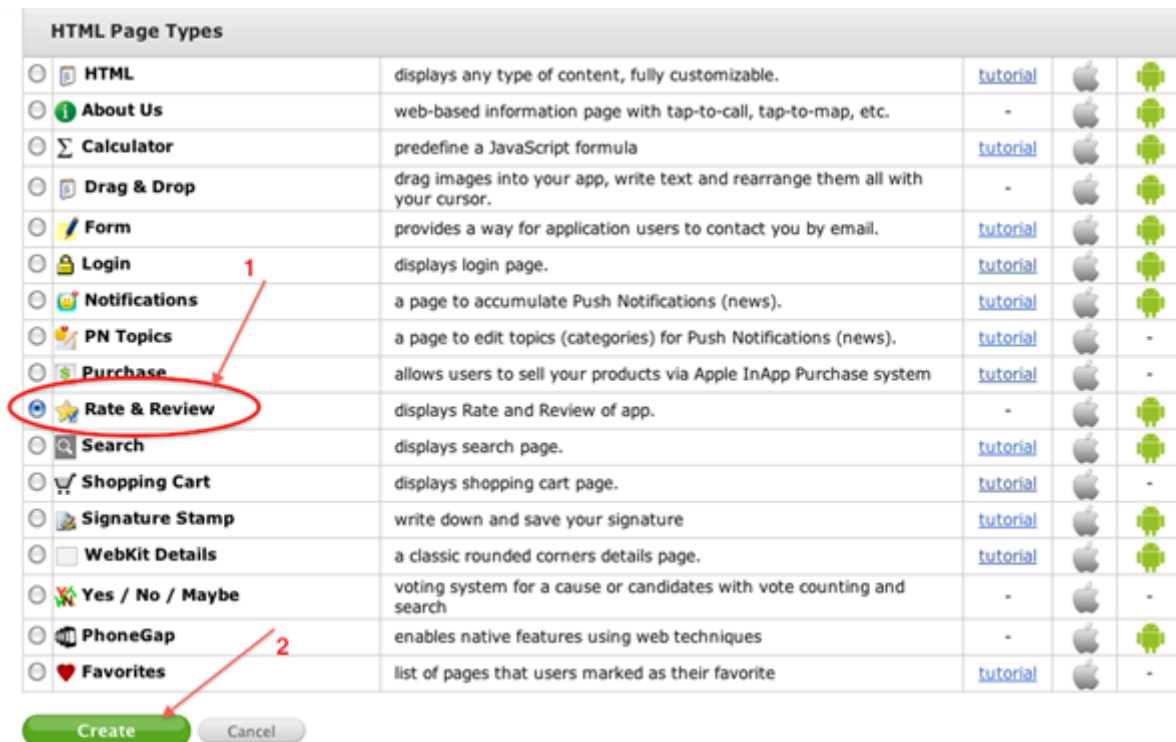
HTML Page Types

| | | | |
|---|---|---|---|
| HTML | displays any type of content, fully customizable. | tutorial | |
| About Us | web-based information page with tap-to-call, tap-to-map, etc. | - | |
| Calculator | predefine a JavaScript formula | tutorial | |
| Drag & Drop | drag images into your app, write text and rearrange them all with your cursor. | - | |
| Form | provides a way for application users to contact you by email. | tutorial | |
| Login | displays login page. | tutorial | |
| Notifications | a page to accumulate Push Notifications (news). | tutorial | |
| PN Topics | a page to edit topics (categories) for Push Notifications (news). | tutorial | - |
| Purchase | allows users to sell your products via Apple InApp Purchase system | tutorial | - |
| Rate & Review | displays Rate and Review of app. | - | |
| Search | displays search page. | tutorial | |
| Shopping Cart | displays shopping cart page. | tutorial | - |
| Signature Stamp | write down and save your signature | tutorial | |
| WebKit Details | a classic rounded corners details page. | tutorial | - |
| Yes / No / Maybe | voting system for a cause or candidates with vote counting and search | - | - |
| PhoneGap | enables native features using web techniques | - | |
| Favorites | list of pages that users marked as their favorite | tutorial | - |

1

2

Create Cancel